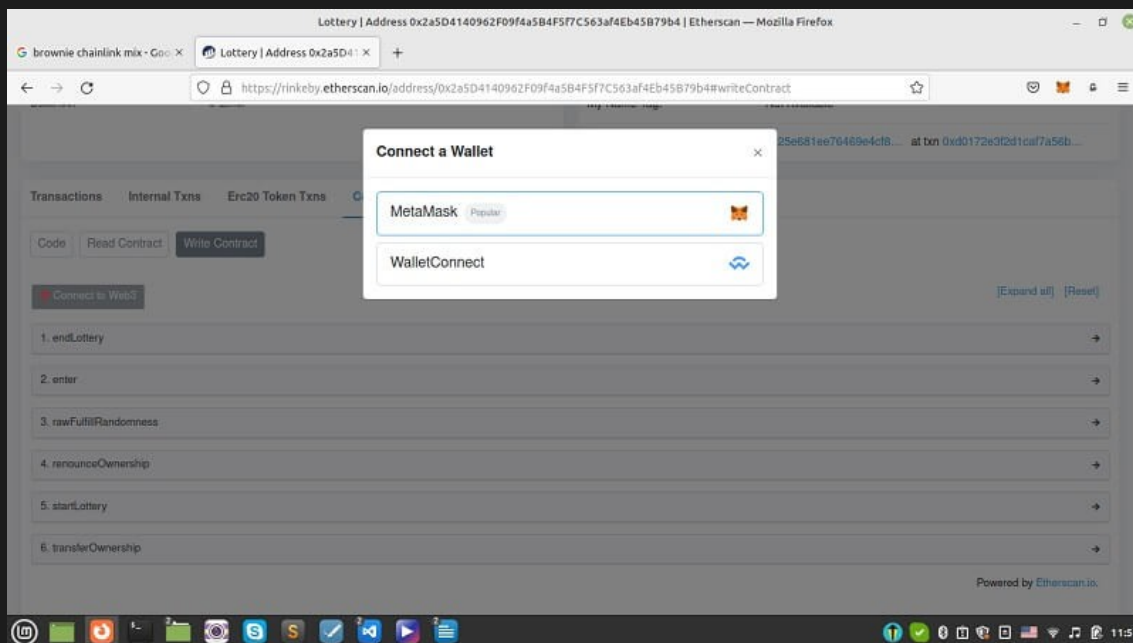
Lottery | Address 0x2a5D4140962F09f4a5B4F5f7C563af4Eb45B79b4 | Etherscan — Mozilla Firefox

G brownie chainlink mix - Goo ×

Lottery | Address 0x2a5D4 ×

+

https://rinkeby.etherscan.io/address/0x2a5D4140962F09f4a5B4F5f7C563af4Eb45B79b4#writeContract

25e681ee76469e4cf8... at txn 0xd0172e3f2d1caf7a56b...

Transactions Internal Txns Erc20 Token Txns

Code Read Contract Write Contract

Connect to Web3

[Expand all] [Reset]

1. endLottery

2. enter

3. rawFulfillRandomness

4. renounceOwnership

5. startLottery

6. transferOwnership

Powered by Etherscan.io.

Connect a Wallet

×

MetaMask Popular

WalletConnect

11:5